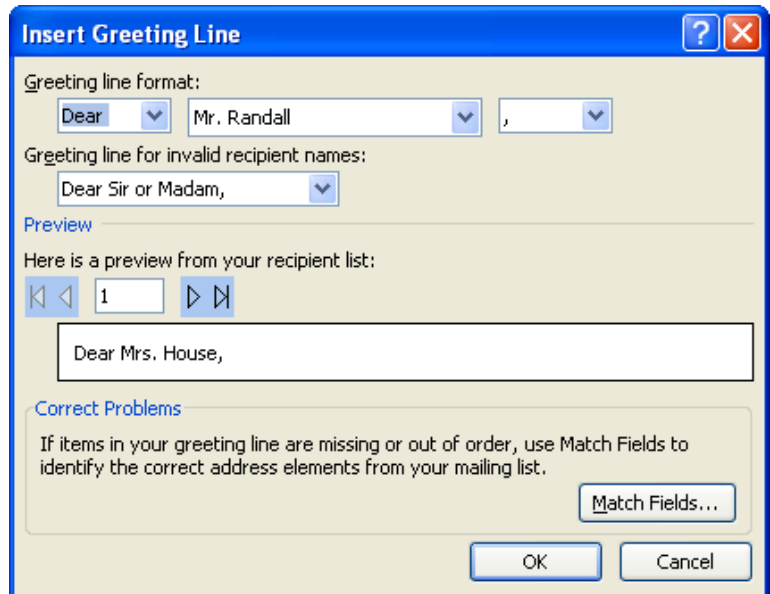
Insert Greeting Line

Greeting line format:

Dear | Mr. Randall | ,

Greeting line for invalid recipient names:

Dear Sir or Madam,

Preview

Here is a preview from your recipient list:

1

Dear Mrs. House,

Correct Problems

If items in your greeting line are missing or out of order, use Match Fields to identify the correct address elements from your mailing list.

Match Fields...

OK

Cancel